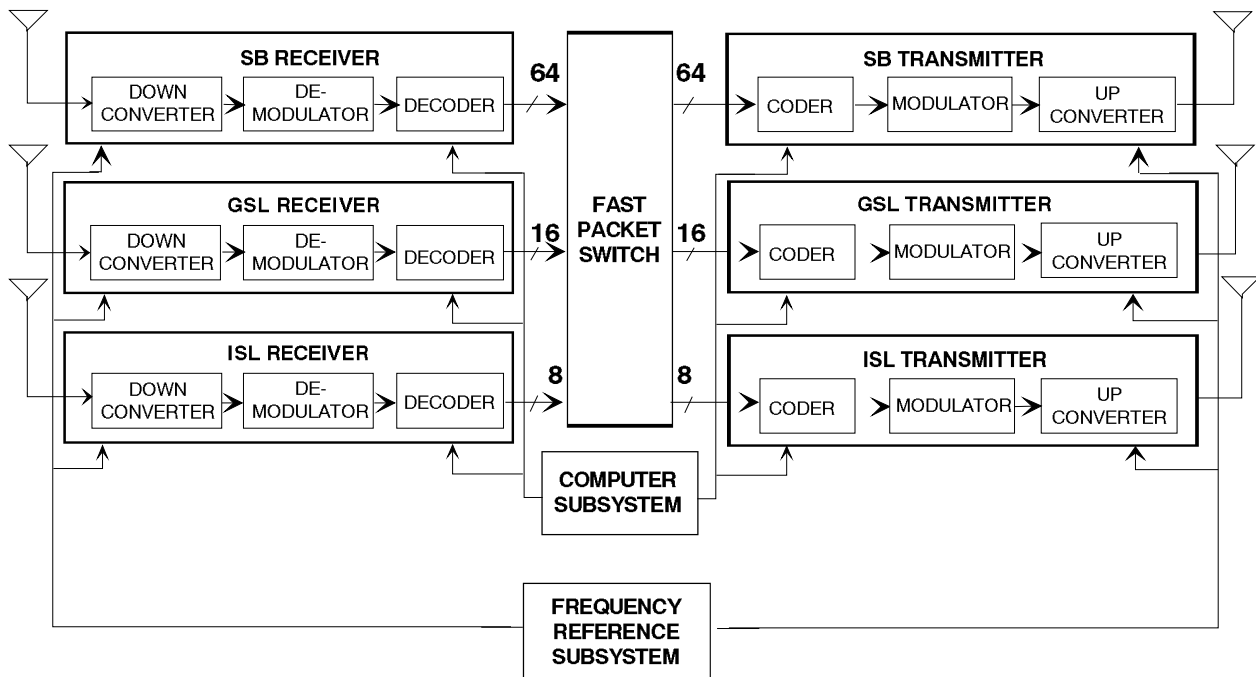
SB RECEIVER

DOWN CONVERTER

DE-MODULATOR

DECODER

64

FAST PACKET SWITCH

64

SB TRANSMITTER

CODER

MODULATOR

UP CONVERTER

GSL RECEIVER

DOWN CONVERTER

DE-MODULATOR

DECODER

16

16

GSL TRANSMITTER

CODER

MODULATOR

UP CONVERTER

ISL RECEIVER

DOWN CONVERTER

DE-MODULATOR

DECODER

8

8

ISL TRANSMITTER

CODER

MODULATOR

UP CONVERTER

COMPUTER SUBSYSTEM

FREQUENCY REFERENCE SUBSYSTEM